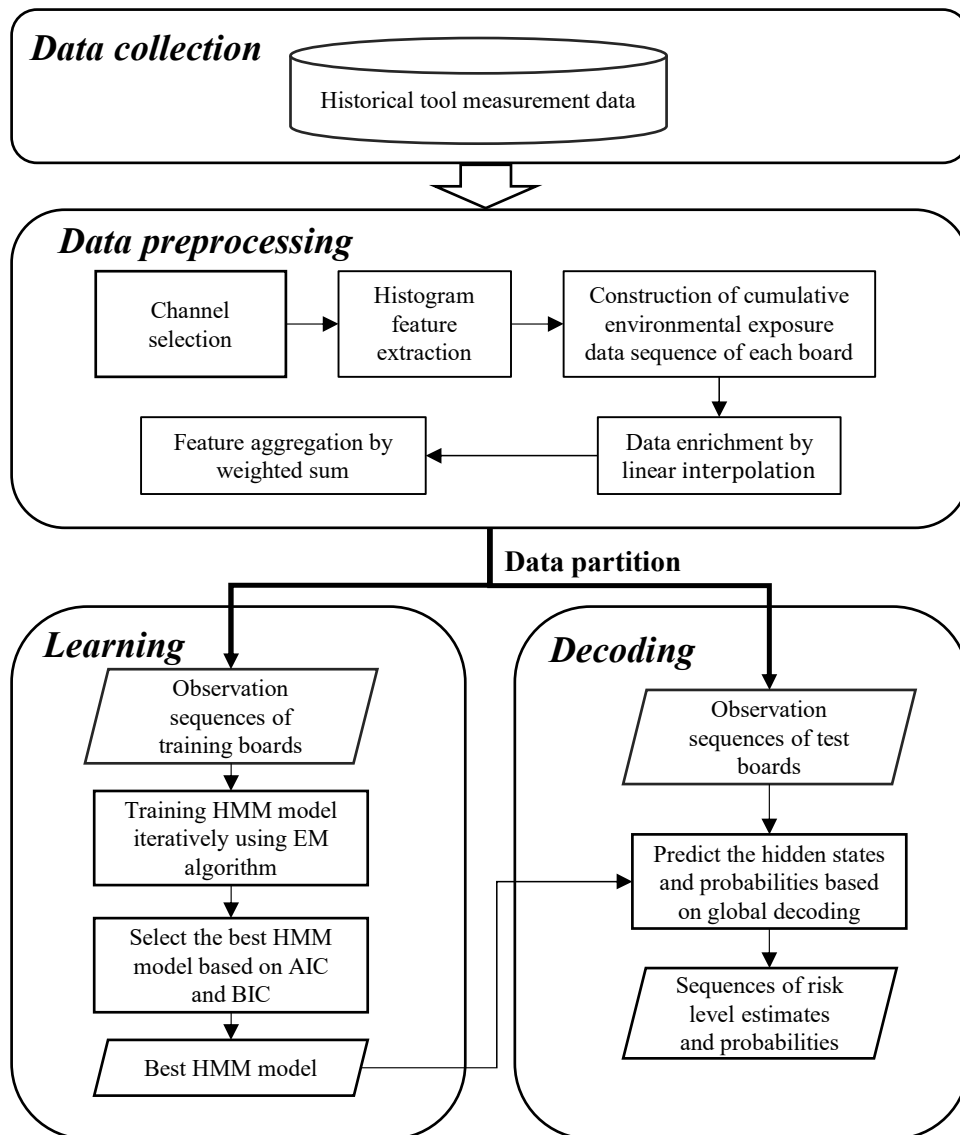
Data collection

Historical tool measurement data

Data preprocessing

Channel selection

Histogram feature extraction

Construction of cumulative environmental exposure data sequence of each board

Data enrichment by linear interpolation

Feature aggregation by weighted sum

Data partition

Learning

Observation sequences of training boards

Training HMM model iteratively using EM algorithm

Select the best HMM model based on AIC and BIC

Best HMM model

Decoding

Observation sequences of test boards

Predict the hidden states and probabilities based on global decoding

Sequences of risk level estimates and probabilities